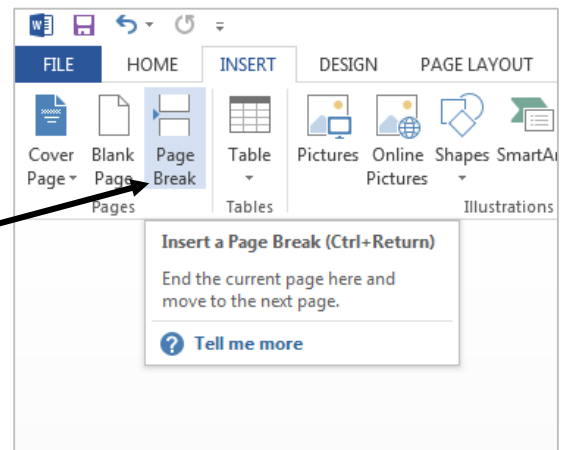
FILE HOME INSERT DESIGN PAGE LAYOUT

Cover Page Blank Page Page Break
Pages

Table
Tables

Pictures Online Pictures Shapes SmartAr
Illustrations

Insert a Page Break (Ctrl+Return)

End the current page here and move to the next page.

Tell me more